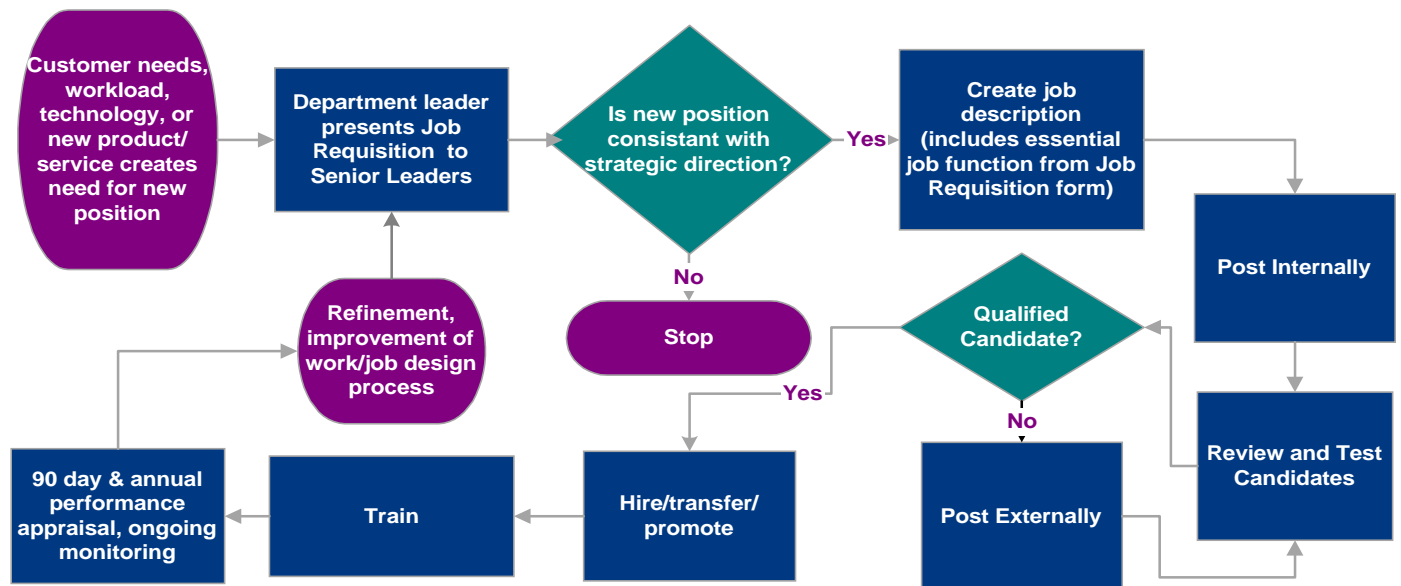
Customer needs, workload, technology, or new product/ service creates need for new position

Department leader presents Job Requisition to Senior Leaders

Is new position consistant with strategic direction?

Yes

Create job description (includes essential job function from Job Requisition form)

No

Stop

Post Internally

Refinement, improvement of work/job design process

Qualified Candidate?

Yes

No

Review and Test Candidates

90 day & annual performance appraisal, ongoing monitoring

Train

Hire/transfer/ promote

Post Externally